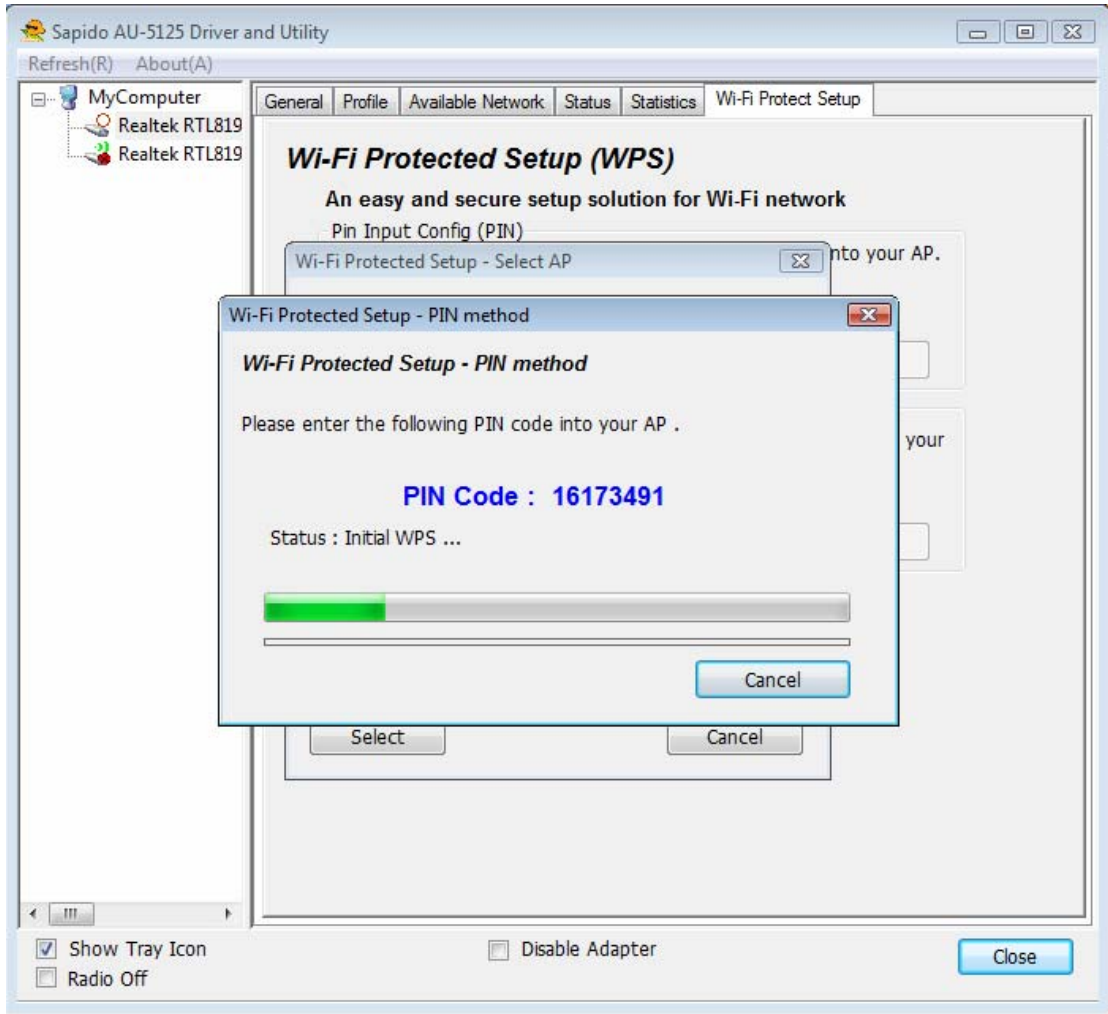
Sapido AU-5125 Driver and Utility

Refresh(R) About(A)

MyComputer
Realtek RTL819
Realtek RTL819

General | Profile | Available Network | Status | Statistics | Wi-Fi Protect Setup

Wi-Fi Protected Setup (WPS)

An easy and secure setup solution for Wi-Fi network

Pin Input Config (PIN)

nto your AP.

your

Wi-Fi Protected Setup - Select AP

Wi-Fi Protected Setup - PIN method

Wi-Fi Protected Setup - PIN method

Please enter the following PIN code into your AP .

PIN Code : 16173491

Status : Initial WPS ...

Cancel

Select

Cancel

Show Tray Icon

Radio Off

Disable Adapter

Close